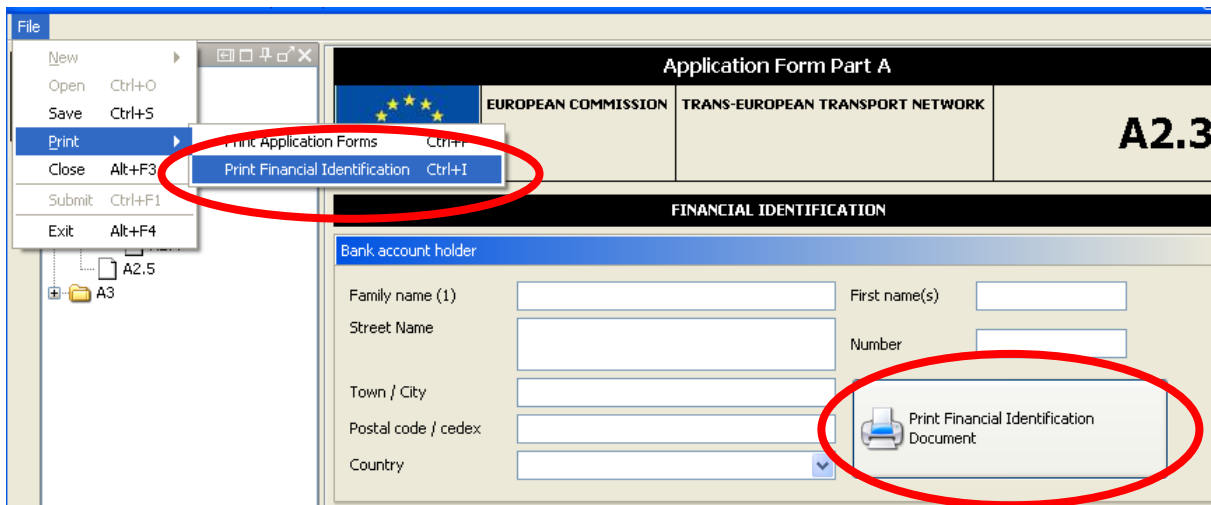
File

New
Open Ctrl+O
Save Ctrl+S
Print
Close Alt+F3
Submit Ctrl+F1
Exit Alt+F4

Print Application Forms Ctrl+P
Print Financial Identification Ctrl+I

A2.5
A3

Application Form Part A

EUROPEAN COMMISSION

TRANS-EUROPEAN TRANSPORT NETWORK

A2.3

FINANCIAL IDENTIFICATION

Bank account holder

Family name (1)

First name(s)

Street Name

Number

Town / City

Postal code / cedex

Country

Print Financial Identification Document